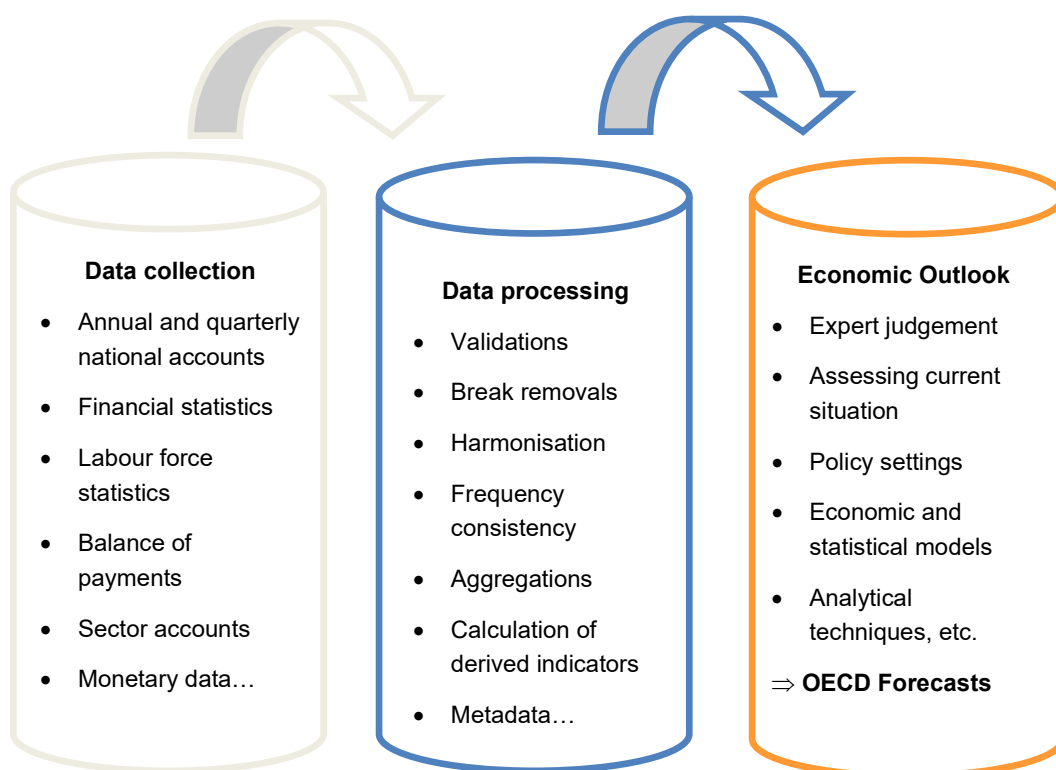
**Data collection**

- Annual and quarterly national accounts
- Financial statistics
- Labour force statistics
- Balance of payments
- Sector accounts
- Monetary data…

**Data processing**

- Validations
- Break removals
- Harmonisation
- Frequency consistency
- Aggregations
- Calculation of derived indicators
- Metadata…

**Economic Outlook**

- Expert judgement
- Assessing current situation
- Policy settings
- Economic and statistical models
- Analytical techniques, etc.

$\Rightarrow$ **OECD Forecasts**